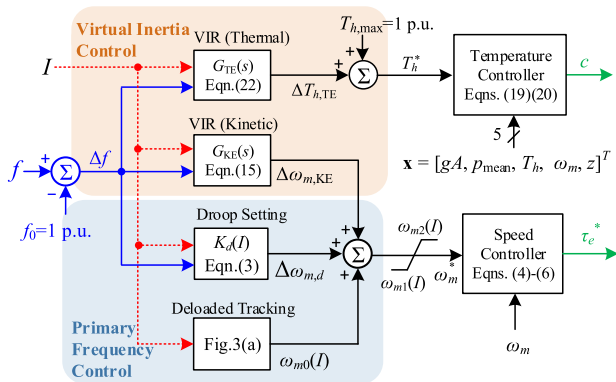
Virtual Inertia Control

VIR (Thermal)

$T_{h,\max}$=1 p.u.

+

+

$\Sigma$

$T_h^*$

Temperature Controller Eqns. (19)(20)

$c$

$I$

$G_{\mathrm{TE}}(s)$ Eqn.(22)

$\Delta T_{h,\mathrm{TE}}$

VIR (Kinetic)

5

$\mathbf{x} = [gA,\ p_{\mathrm{mean}},\ T_h,\ \omega_m,\ z]^T$

$f$

+

−

$\Sigma$

$\Delta f$

$G_{\mathrm{KE}}(s)$ Eqn.(15)

$\Delta\omega_{m,\mathrm{KE}}$

$f_0$=1 p.u.

Droop Setting

$K_d(I)$ Eqn.(3)

$\Delta\omega_{m,d}$

+

+

+

$\Sigma$

$\omega_{m2}(I)$

$\omega_{m1}(I)$

$\omega_m^*$

Speed Controller Eqns. (4)-(6)

$\tau_e^*$

Deloaded Tracking

Primary Frequency Control

Fig.3(a)

$\omega_{m0}(I)$

$\omega_m$